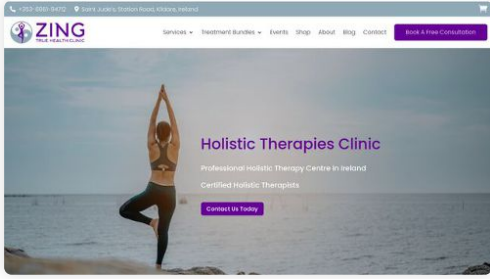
+353-0061-9472 Saint Jude's, Station Road, Kildare, Ireland

ZING TRUE HEALTH CLINIC

Services Treatment Bundles Events Shop About Blog Contact Book A Free Consultation

Holistic Therapies Clinic

Professional Holistic Therapy Centre in Ireland

Certified Holistic Therapists

Contact Us Today